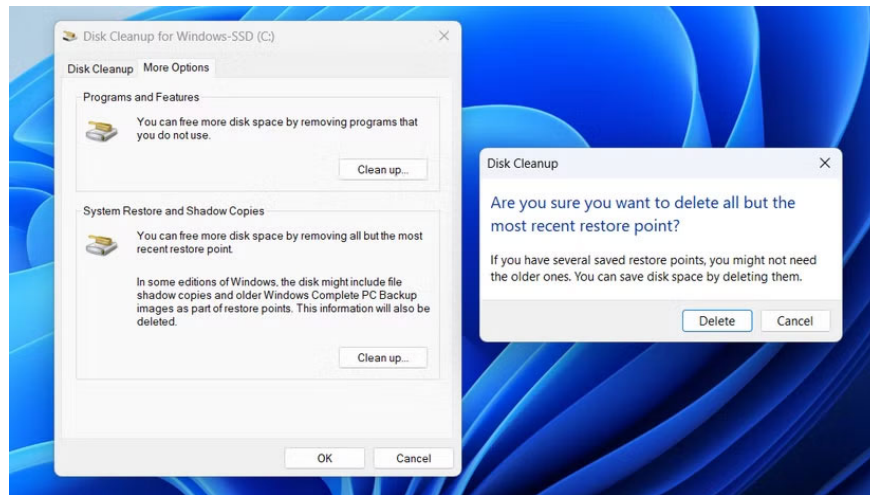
Disk Cleanup for Windows-SSD (C:)

Disk Cleanup More Options

Programs and Features

You can free more disk space by removing programs that you do not use.

Clean up...

System Restore and Shadow Copies

You can free more disk space by removing all but the most recent restore point.

In some editions of Windows, the disk might include file shadow copies and older Windows Complete PC Backup images as part of restore points. This information will also be deleted.

Clean up...

OK Cancel

Disk Cleanup

Are you sure you want to delete all but the most recent restore point?

If you have several saved restore points, you might not need the older ones. You can save disk space by deleting them.

Delete Cancel